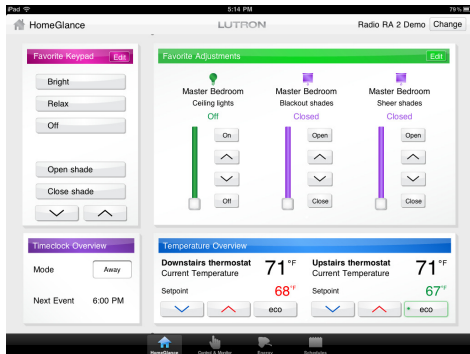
iPad
5:14 PM
79%

HomeGlance
LUTRON
Radio RA 2 Demo
Change

Favorite Keypad
Edit

Bright
Relax
Off
Open shade
Close shade

Favorite Adjustments
Edit

Master Bedroom
Ceiling lights
Off
On
Off

Master Bedroom
Blackout shades
Closed
Open
Close

Master Bedroom
Sheer shades
Closed
Open
Close

Timeclock Overview
Mode
Away
Next Event
6:00 PM

Temperature Overview
Downstairs thermostat
Current Temperature
71 °F
Setpoint
68 °F
eco

Upstairs thermostat
Current Temperature
71 °F
Setpoint
67 °F
eco

HomeGlance
Control & Monitor
Energy
Schedules